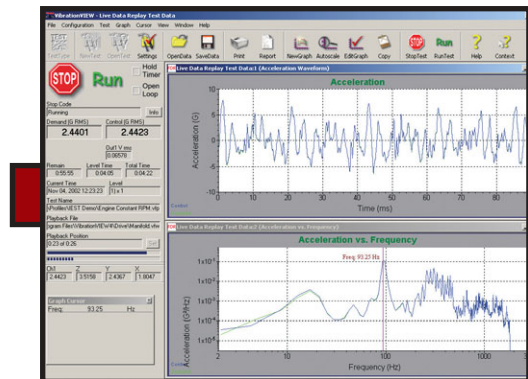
VibrationVIEW - Live Data Replay Test Data

File Configuration Test Graph Cursor View Window Help

TestNew NewTest OpenTest Settings OpenData SaveData Print Report NewGraph Autoscale EditGraph Copy StopTest RunTest Help Context

STOP Run

Hold Timer

Open Loop

Stop Code

Running

Info

Demand (G RMS) 2.4401

Control (G RMS) 2.4423

Out1 V rms 0.06578

Remain 0:55:55

Level Time 0:04:05

Total Time 0:04:22

Current Time Nov 04, 2002 12:23:23

Level 1) x 1

Test Name

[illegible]\VEST Demo\Engine Constant RPM.vtp

Playback File

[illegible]\VibrationVIEW\Drive\Manifold.vtw

Playback Position

0.23 of 0.26

Ch1 2.4423

Ch2 3.5158

Ch3 2.4367

Ch4 1.0047

Graph Cursor

Freq: 93.25 Hz

Live Data Replay Test Data1 (Acceleration Waveform)

Acceleration

Acceleration (G)

Time (ms)

Live Data Replay Test Data2 (Acceleration vs. Frequency)

Acceleration vs. Frequency

Freq: 93.25 Hz

Acceleration (G²/Hz)

Frequency (Hz)

$1\times10^{-1}$

$1\times10^{-2}$

$1\times10^{-3}$

$1\times10^{-4}$

$1\times10^{-5}$

2 10 100 1000